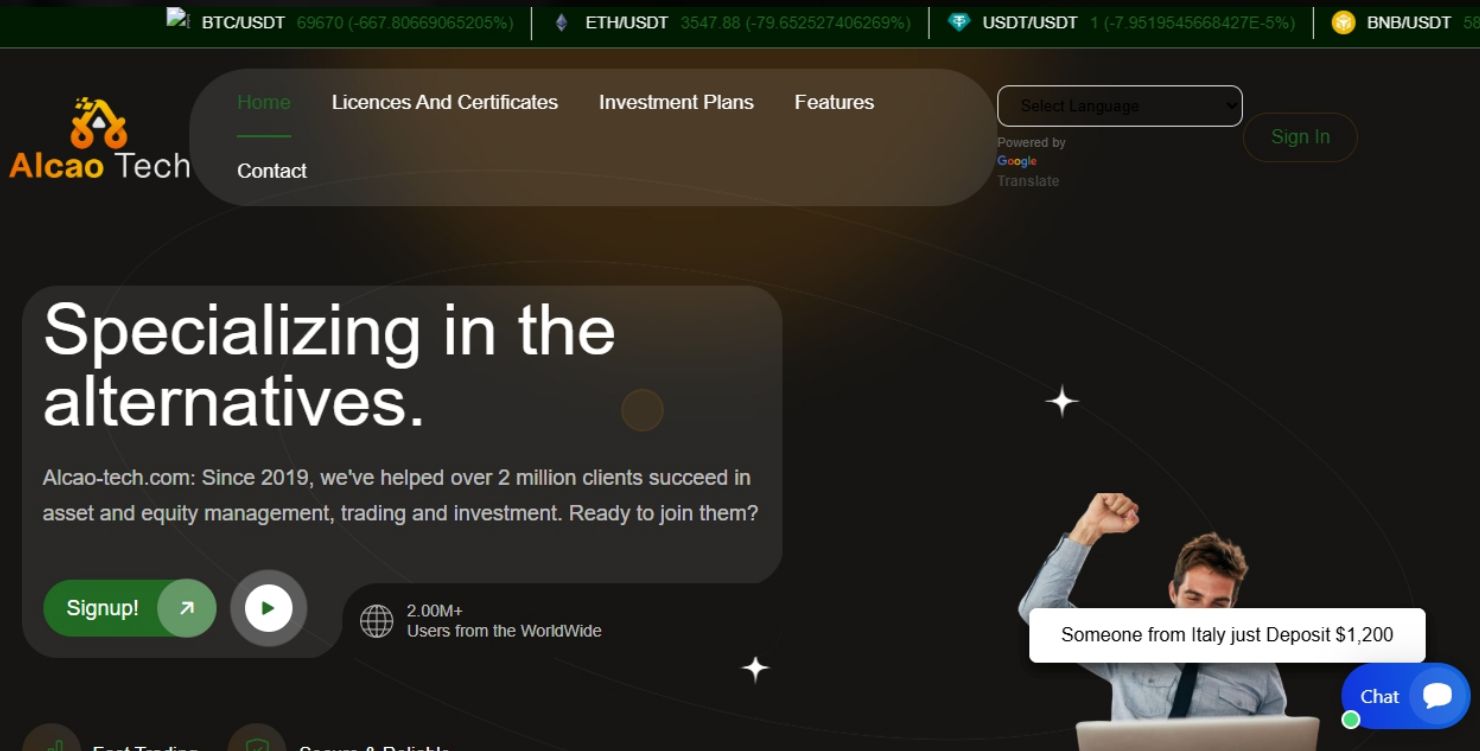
BTC/USDT 69670 (-667.80669065205%) | ETH/USDT 3547.88 (-79.652527406269%) | USDT/USDT 1 (-7.9519545668427E-5%) | BNB/USDT 58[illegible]

Alcao Tech

Home Licences And Certificates Investment Plans Features

Contact

Select Language

Powered by Google Translate

Sign In

Specializing in the alternatives.

Alcao-tech.com: Since 2019, we've helped over 2 million clients succeed in asset and equity management, trading and investment. Ready to join them?

Signup!

2.00M+
Users from the WorldWide

Someone from Italy just Deposit $1,200

Chat

Fast Trading Secure & Reliable